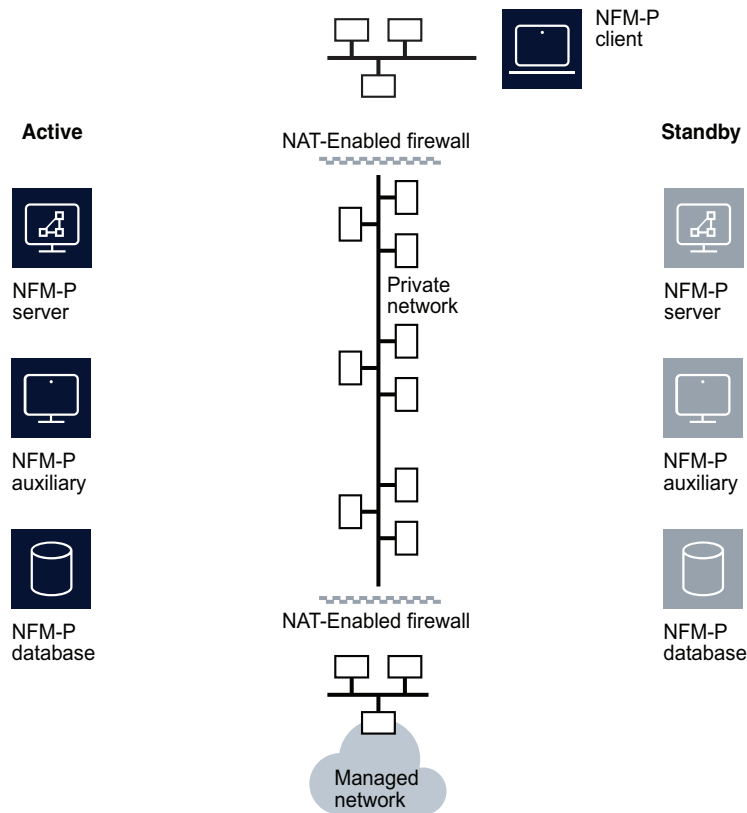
NFM-P client

Active

NAT-Enabled firewall

Standby

NFM-P server

Private network

NFM-P server

NFM-P auxiliary

NFM-P auxiliary

NFM-P database

NAT-Enabled firewall

NFM-P database

Managed network